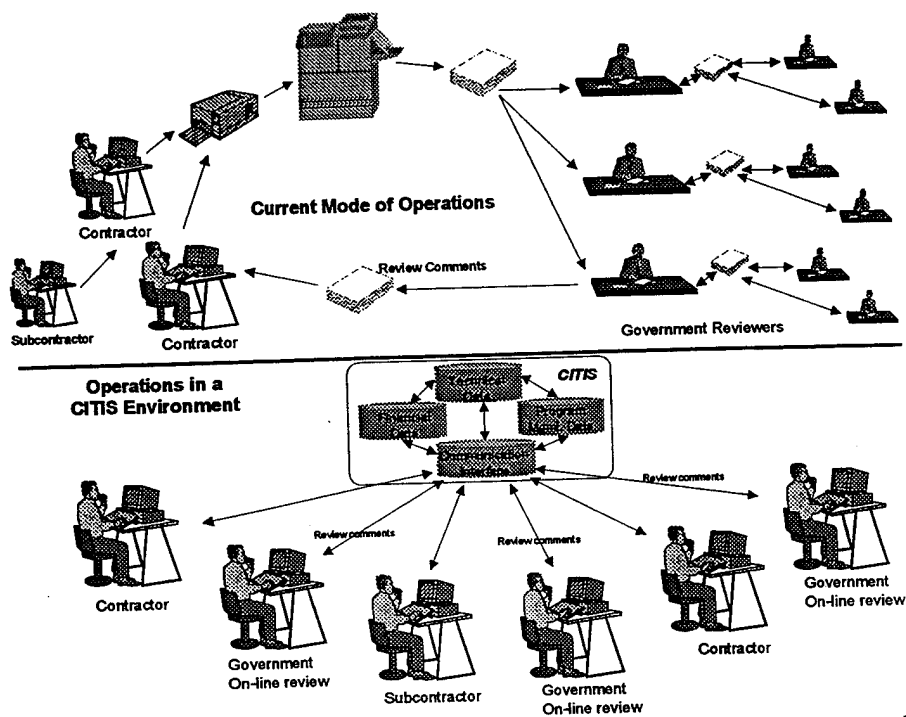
Current Mode of Operations

Contractor

Subcontractor

Contractor

Review Comments

Government Reviewers

Operations in a CITIS Environment

CITIS

Technical Data

Financial Data

Program Mgmt. Data

Communication Interface

Review comments

Review comments

Review comments

Contractor

Government On-line review

Subcontractor

Government On-line review

Contractor

Government On-line review